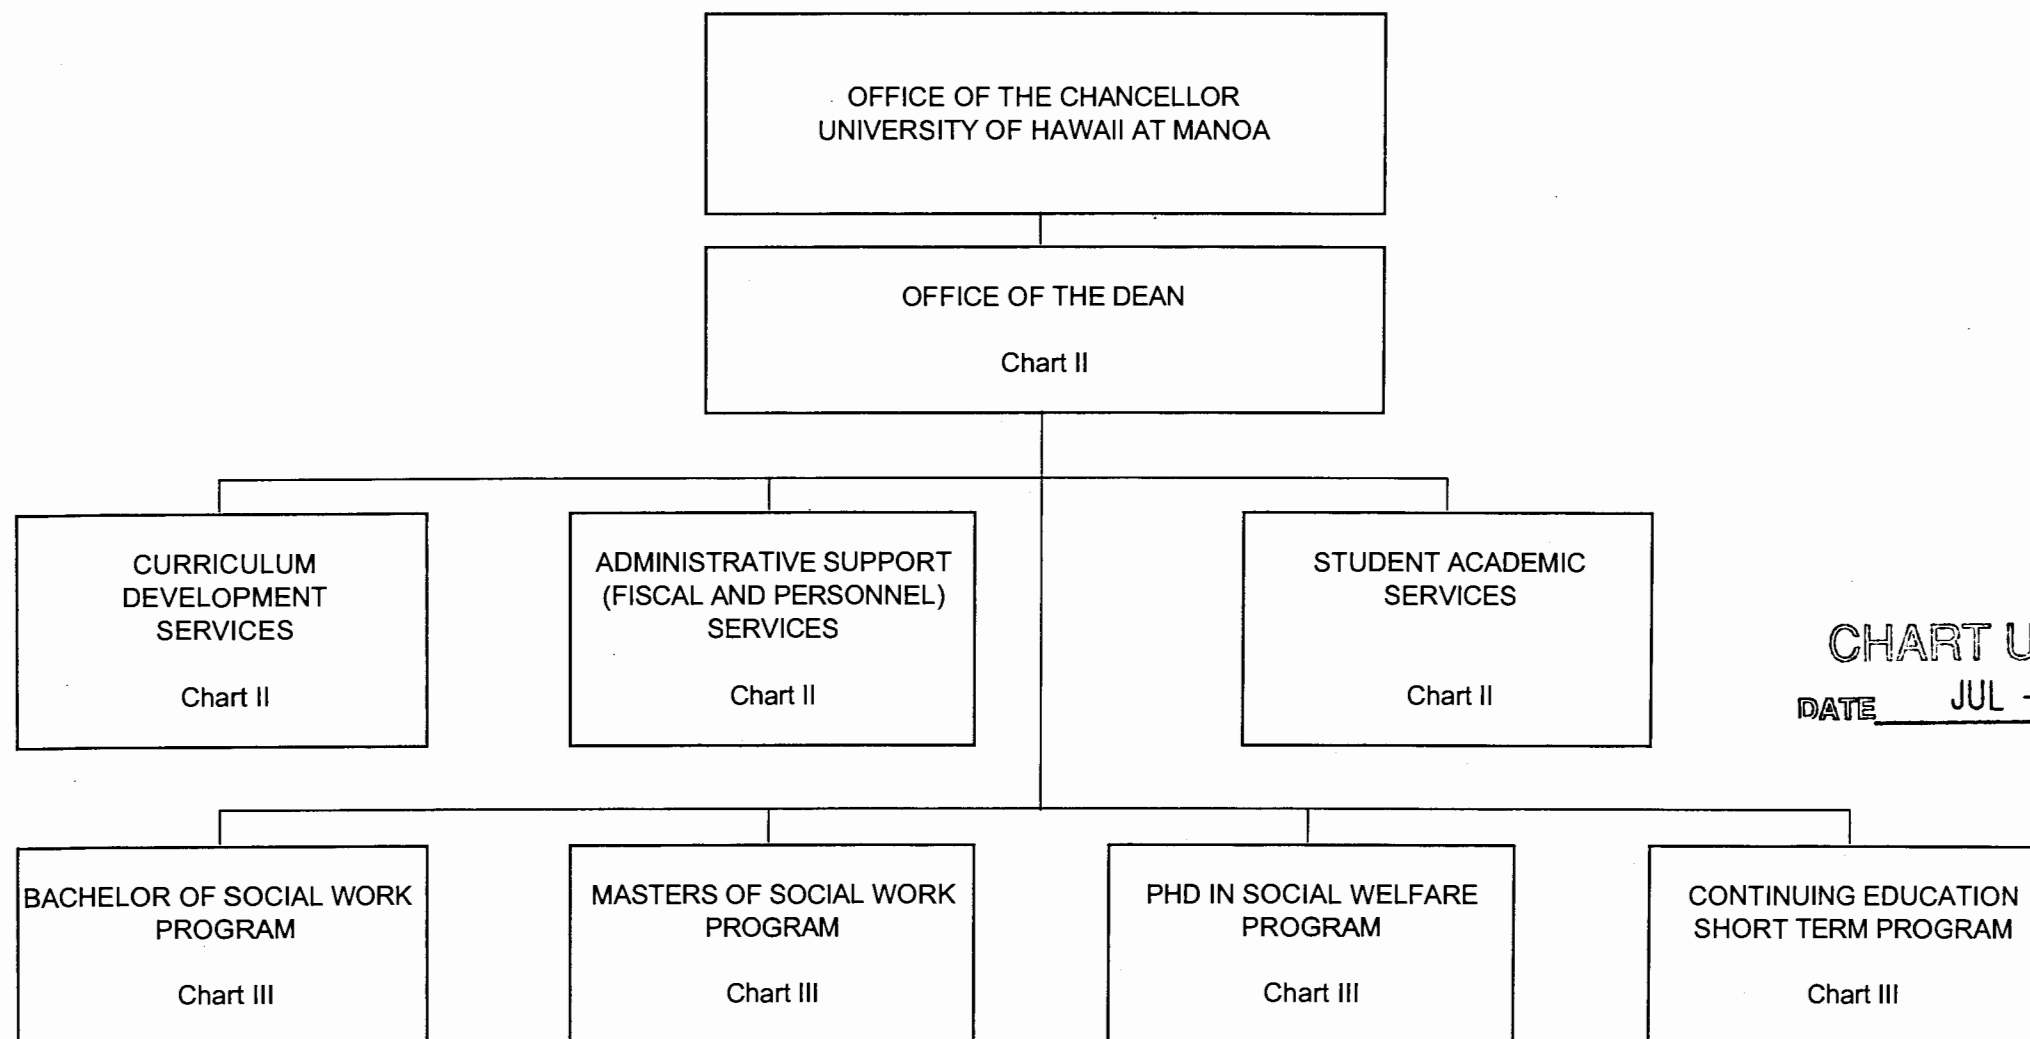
OFFICE OF THE CHANCELLOR
UNIVERSITY OF HAWAII AT MANOA

OFFICE OF THE DEAN

Chart II

CURRICULUM DEVELOPMENT SERVICES

Chart II

ADMINISTRATIVE SUPPORT (FISCAL AND PERSONNEL) SERVICES

Chart II

STUDENT ACADEMIC SERVICES

Chart II

CHART U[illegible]

DATE JUL -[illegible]

BACHELOR OF SOCIAL WORK PROGRAM

Chart III

MASTERS OF SOCIAL WORK PROGRAM

Chart III

PHD IN SOCIAL WELFARE PROGRAM

Chart III

CONTINUING EDUCATION SHORT TERM PROGRAM

Chart III